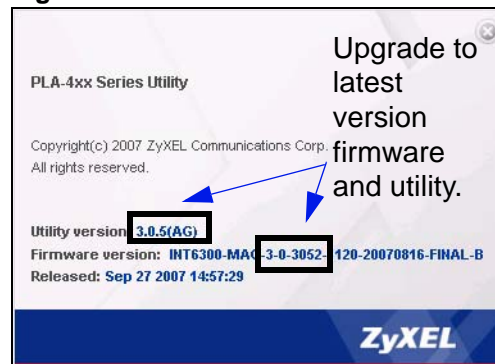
PLA-4xx Series Utility

Upgrade to latest version firmware and utility.

Copyright(c) 2007 ZyXEL Communications Corp. All rights reserved.

Utility version: 3.0.5(AG)
Firmware version: INT6300-MAC-3-0-3052-120-20070816-FINAL-B
Released: Sep 27 2007 14:57:29

ZyXEL